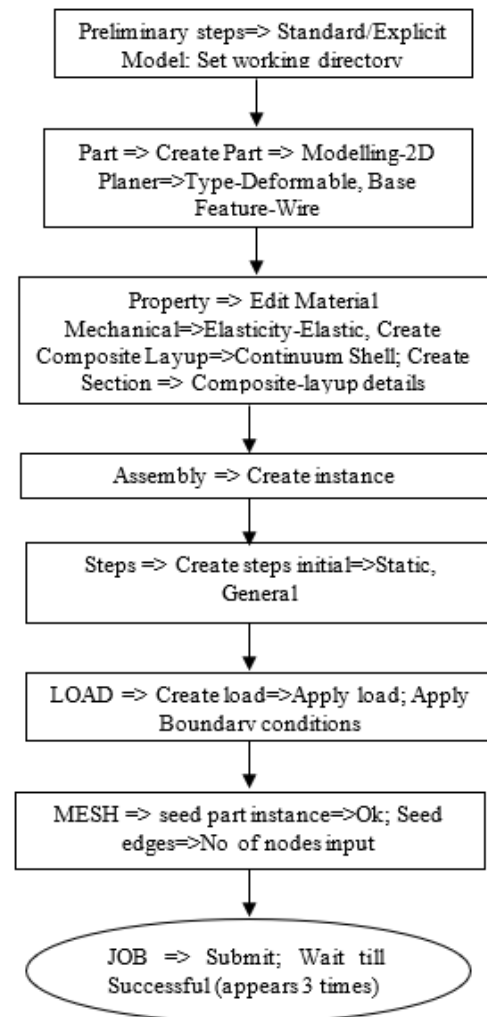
Preliminary steps=> Standard/Explicit Model: Set working directory

Part => Create Part => Modelling-2D Planer=>Type-Deformable, Base Feature-Wire

Property => Edit Material Mechanical=>Elasticity-Elastic, Create Composite Layup=>Continuum Shell; Create Section => Composite-layup details

Assembly => Create instance

Steps => Create steps initial=>Static, General

LOAD => Create load=>Apply load; Apply Boundary conditions

MESH => seed part instance=>Ok; Seed edges=>No of nodes input

JOB => Submit; Wait till Successful (appears 3 times)